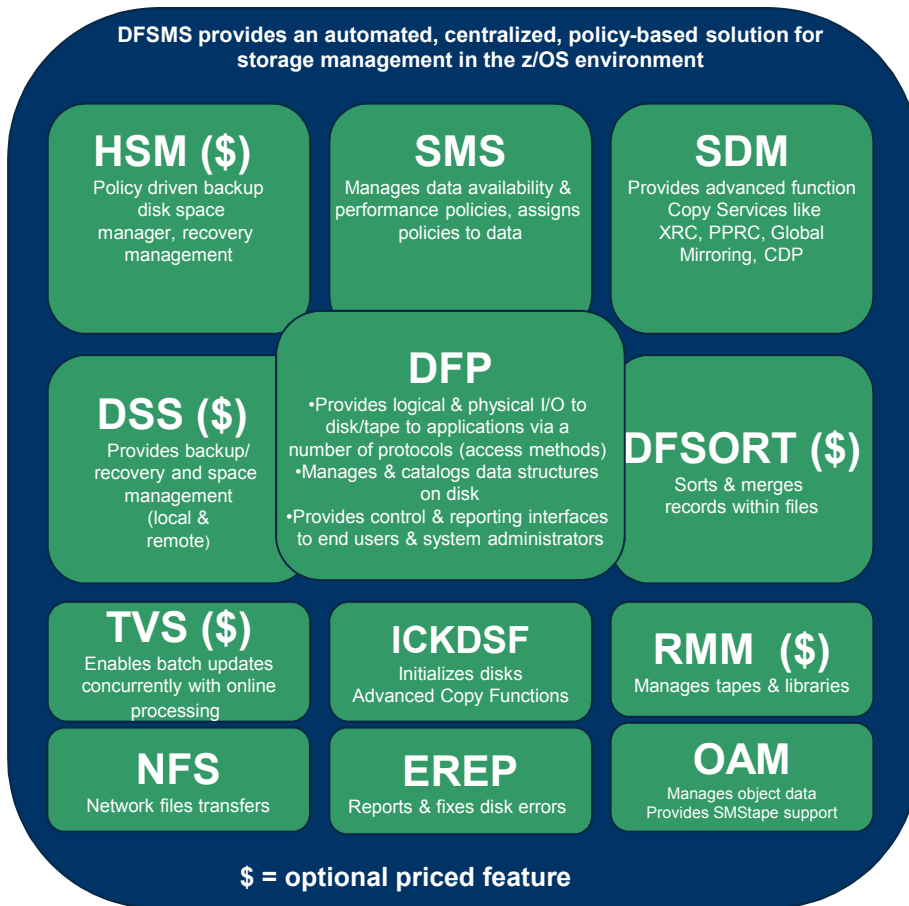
DFSMS provides an automated, centralized, policy-based solution for storage management in the z/OS environment

HSM (\$)
Policy driven backup disk space manager, recovery management

SMS
Manages data availability & performance policies, assigns policies to data

SDM
Provides advanced function Copy Services like XRC, PPRC, Global Mirroring, CDP

DSS (\$)
Provides backup/ recovery and space management (local & remote)

DFP
•Provides logical & physical I/O to disk/tape to applications via a number of protocols (access methods)
•Manages & catalogs data structures on disk
•Provides control & reporting interfaces to end users & system administrators

DFSORT (\$)
Sorts & merges records within files

TVS (\$)
Enables batch updates concurrently with online processing

ICKDSF
Initializes disks
Advanced Copy Functions

RMM (\$)
Manages tapes & libraries

NFS
Network files transfers

EREP
Reports & fixes disk errors

OAM
Manages object data
Provides SMStape support

\$ = optional priced feature